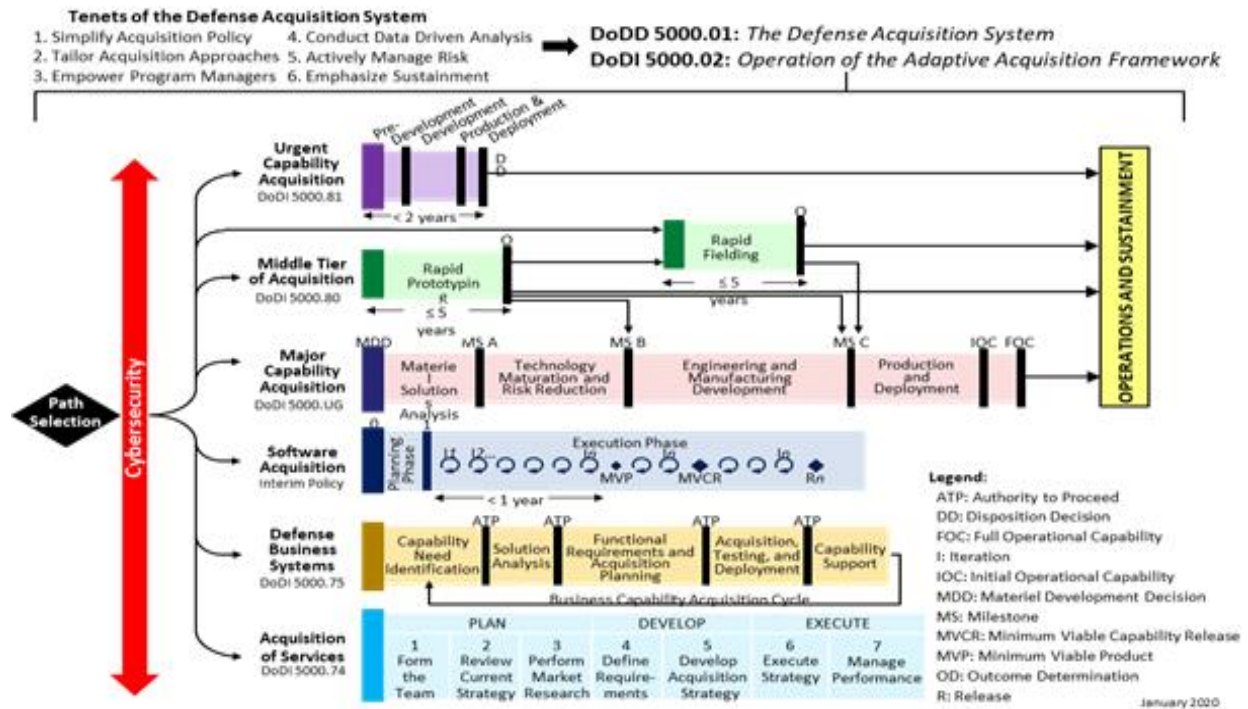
Tenets of the Defense Acquisition System
1. Simplify Acquisition Policy
2. Tailor Acquisition Approaches
3. Empower Program Managers
4. Conduct Data Driven Analysis
5. Actively Manage Risk
6. Emphasize Sustainment

DoDD 5000.01: *The Defense Acquisition System*
DoDI 5000.02: *Operation of the Adaptive Acquisition Framework*

Path Selection

Cybersecurity

Urgent Capability Acquisition
DoDI 5000.81
Pre-Development
Development
Production & Deployment
DD
< 2 years

Middle Tier of Acquisition
DoDI 5000.80
Rapid Prototyping
OD
≤ 5 years
Rapid Fielding
OD
≤ 5 years

Major Capability Acquisition
DoDI 5000.UG
MDD
Materiel Solutions Analysis
MS A
Technology Maturation and Risk Reduction
MS B
Engineering and Manufacturing Development
MS C
Production and Deployment
IOC
FOC

Software Acquisition
Interim Policy
Planning Phase
Execution Phase
I1 I2... In In In
MVP
MVCR
Rn
< 1 year

Defense Business Systems
DoDI 5000.75
Capability Need Identification
ATP
Solution Analysis
ATP
Functional Requirements and Acquisition Planning
ATP
Acquisition, Testing, and Deployment
ATP
Capability Support
Business Capability Acquisition Cycle

Acquisition of Services
DoDI 5000.74
PLAN
DEVELOP
EXECUTE
1 Form the Team
2 Review Current Strategy
3 Perform Market Research
4 Define Requirements
5 Develop Acquisition Strategy
6 Execute Strategy
7 Manage Performance

OPERATIONS AND SUSTAINMENT

Legend:
ATP: Authority to Proceed
DD: Disposition Decision
FOC: Full Operational Capability
I: Iteration
IOC: Initial Operational Capability
MDD: Materiel Development Decision
MS: Milestone
MVCR: Minimum Viable Capability Release
MVP: Minimum Viable Product
OD: Outcome Determination
R: Release

January 2020